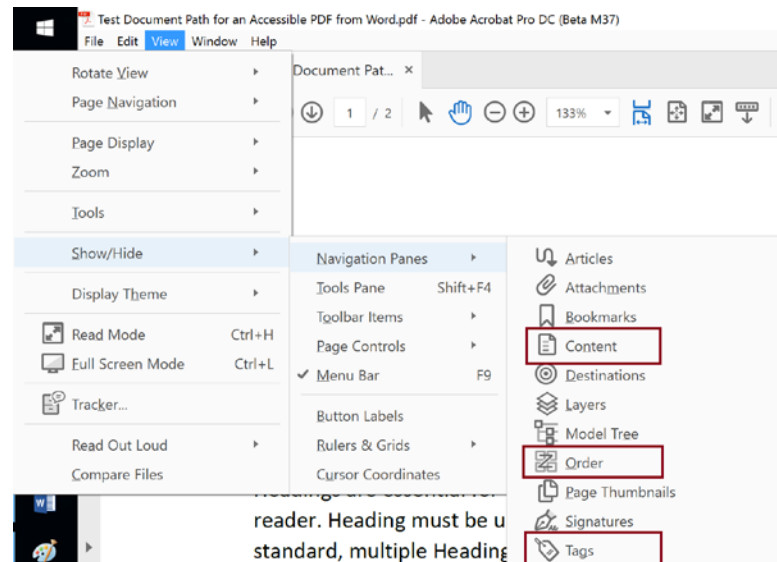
Test Document Path for an Accessible PDF from Word.pdf - Adobe Acrobat Pro DC (Beta M37)

File Edit View Window Help

Document Pat... ×

1 / 2 133%

Rotate View
Page Navigation
Page Display
Zoom
Tools
Show/Hide
Display Theme
Read Mode Ctrl+H
Full Screen Mode Ctrl+L
Tracker...
Read Out Loud
Compare Files

Navigation Panes
Tools Pane Shift+F4
Toolbar Items
Page Controls
✓ Menu Bar F9
Button Labels
Rulers & Grids
Cursor Coordinates

Articles
Attachments
Bookmarks
Content
Destinations
Layers
Model Tree
Order
Page Thumbnails
Signatures
Tags

Headings are essential for
reader. Heading must be u
standard, multiple Heading